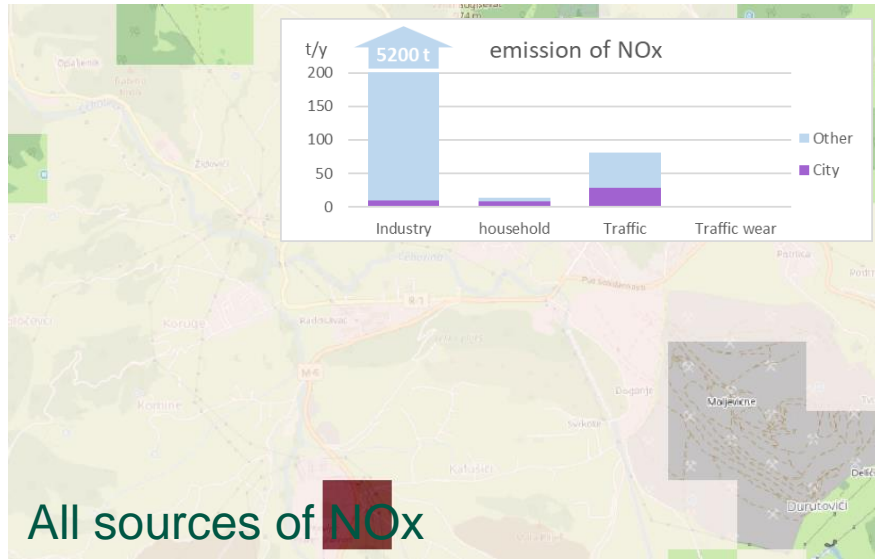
t/y
5200 t
emission of NOx

200
150
100
50
0

Industry
household
Traffic
Traffic wear

Other
City

Opalјenik
Žičevići
Koruge
Radosavac
Komine
Dogonje
Svirkole
Kaludići
Mojsevicne
Durutovići
Delić

All sources of NOx